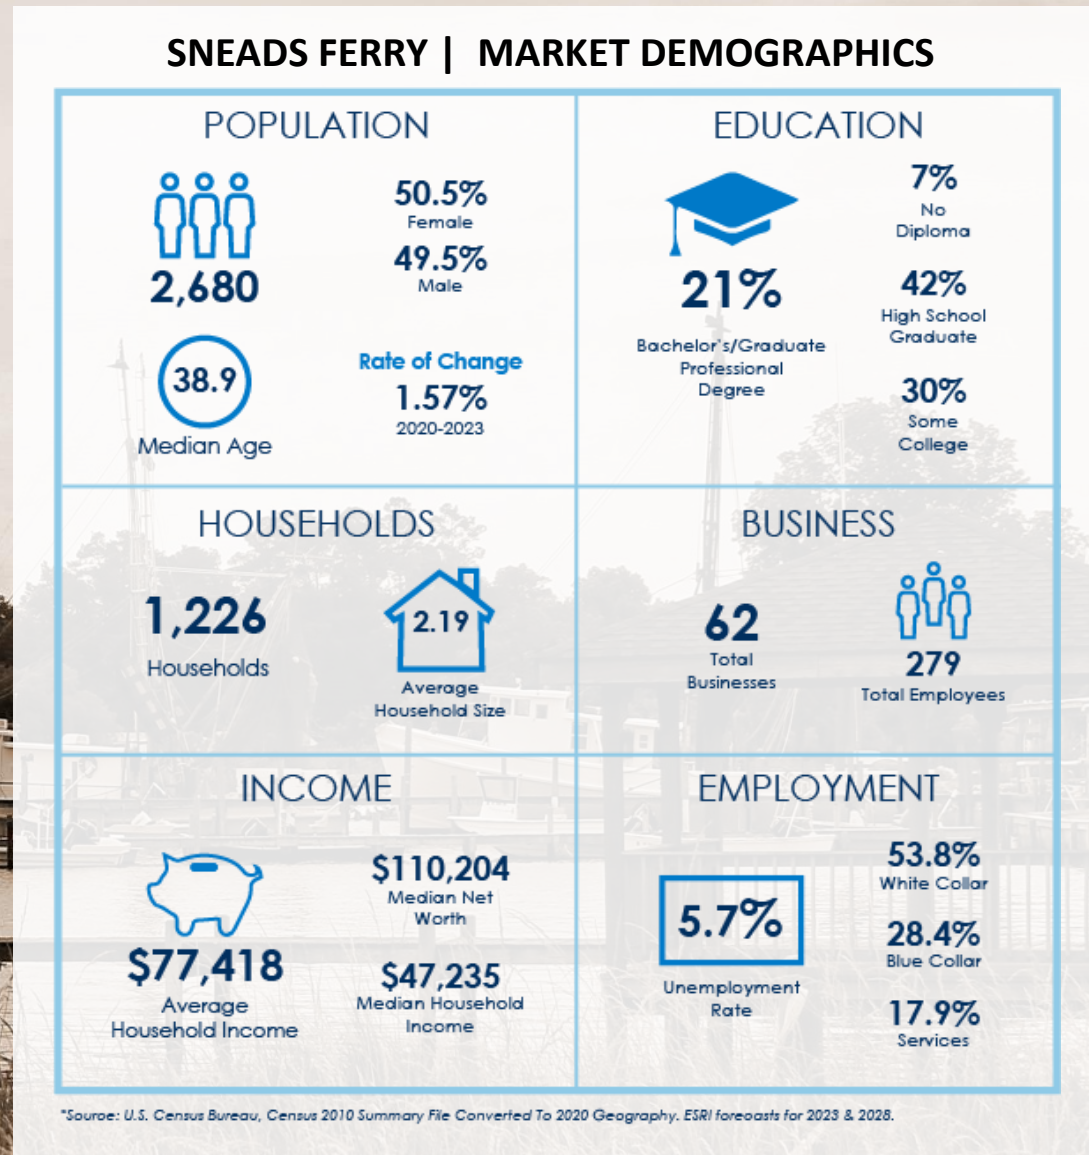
SNEADS FERRY | MARKET DEMOGRAPHICS

POPULATION

2,680

50.5%
Female

49.5%
Male

38.9
Median Age

Rate of Change
1.57%
2020-2023

EDUCATION

21%
Bachelor's/Graduate Professional Degree

7%
No Diploma

42%
High School Graduate

30%
Some College

HOUSEHOLDS

1,226
Households

2.19
Average Household Size

BUSINESS

62
Total Businesses

279
Total Employees

INCOME

$77,418
Average Household Income

$110,204
Median Net Worth

$47,235
Median Household Income

EMPLOYMENT

5.7%
Unemployment Rate

53.8%
White Collar

28.4%
Blue Collar

17.9%
Services

*Source: U.S. Census Bureau, Census 2010 Summary File Converted To 2020 Geography. ESRI forecasts for 2023 & 2028.